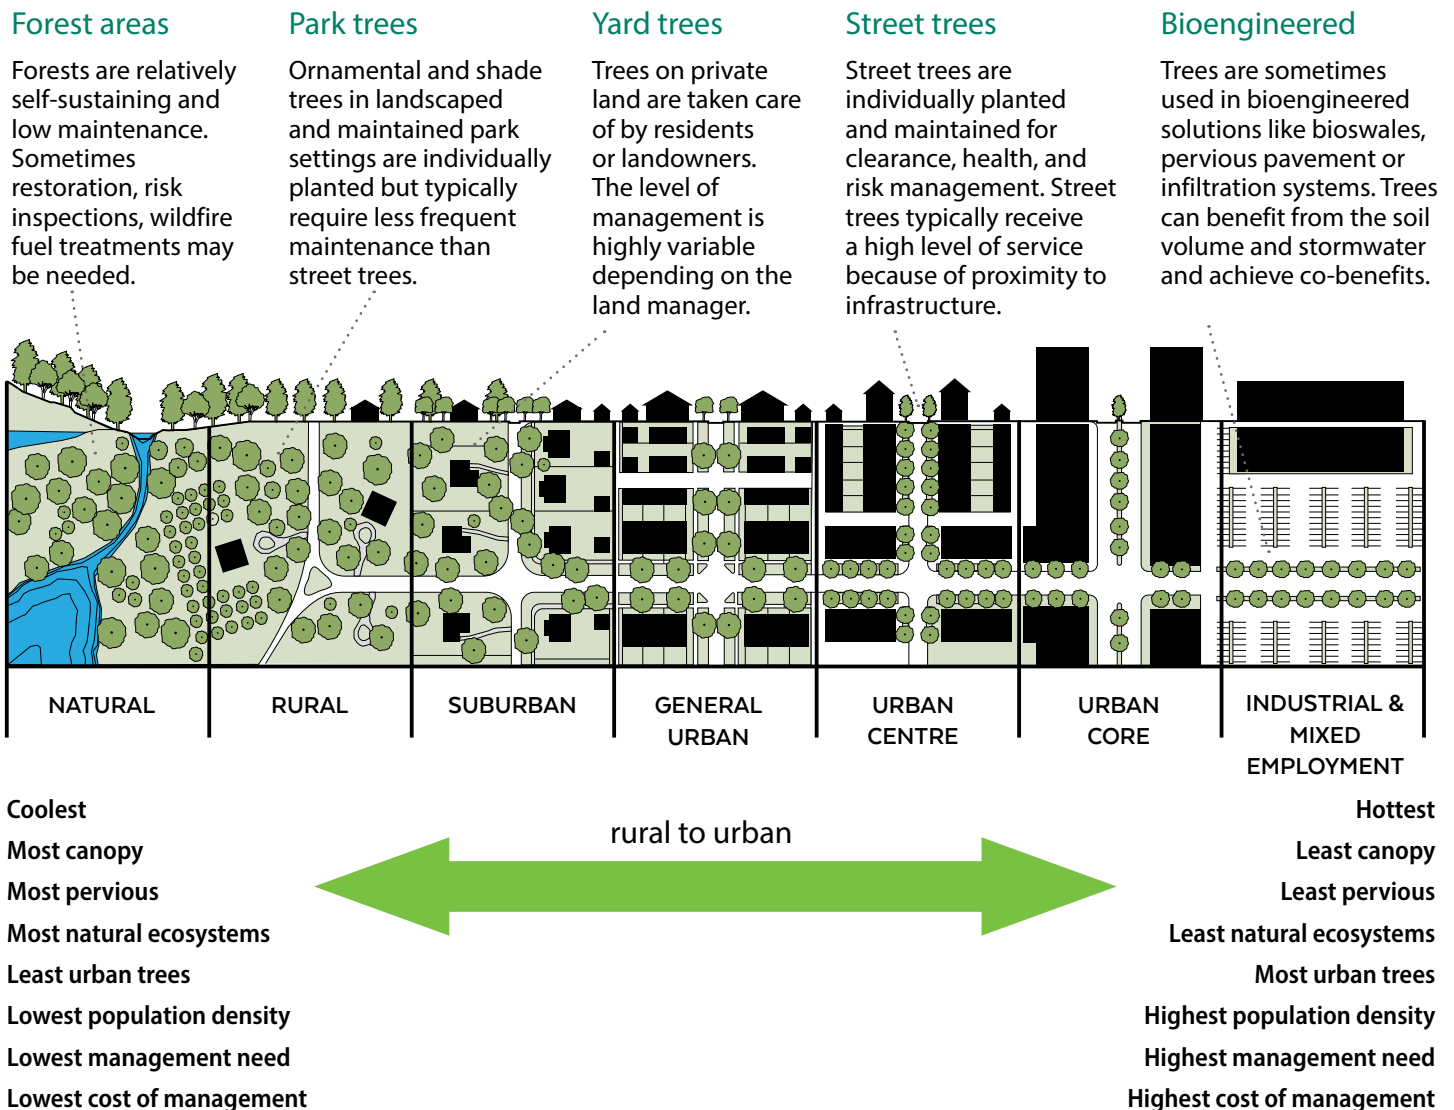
Forest areas

Forests are relatively self-sustaining and low maintenance. Sometimes restoration, risk inspections, wildfire fuel treatments may be needed.

Park trees

Ornamental and shade trees in landscaped and maintained park settings are individually planted but typically require less frequent maintenance than street trees.

Yard trees

Trees on private land are taken care of by residents or landowners. The level of management is highly variable depending on the land manager.

Street trees

Street trees are individually planted and maintained for clearance, health, and risk management. Street trees typically receive a high level of service because of proximity to infrastructure.

Bioengineered

Trees are sometimes used in bioengineered solutions like bioswales, pervious pavement or infiltration systems. Trees can benefit from the soil volume and stormwater and achieve co-benefits.

NATURAL

RURAL

SUBURBAN

GENERAL URBAN

URBAN CENTRE

URBAN CORE

INDUSTRIAL & MIXED EMPLOYMENT

rural to urban

Coolest
Most canopy
Most pervious
Most natural ecosystems
Least urban trees
Lowest population density
Lowest management need
Lowest cost of management

Hottest
Least canopy
Least pervious
Least natural ecosystems
Most urban trees
Highest population density
Highest management need
Highest cost of management